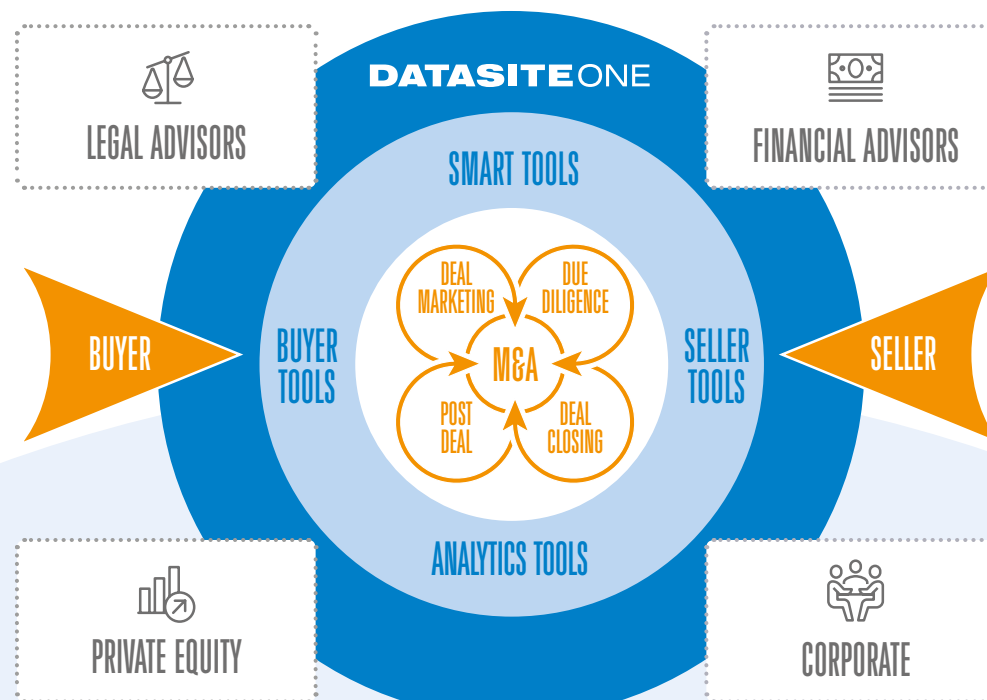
LEGAL ADVISORS

DATASITE ONE

FINANCIAL ADVISORS

SMART TOOLS

DEAL MARKETING

DUE DILIGENCE

BUYER

BUYER TOOLS

M&A

SELLER TOOLS

SELLER

POST DEAL

DEAL CLOSING

ANALYTICS TOOLS

PRIVATE EQUITY

CORPORATE